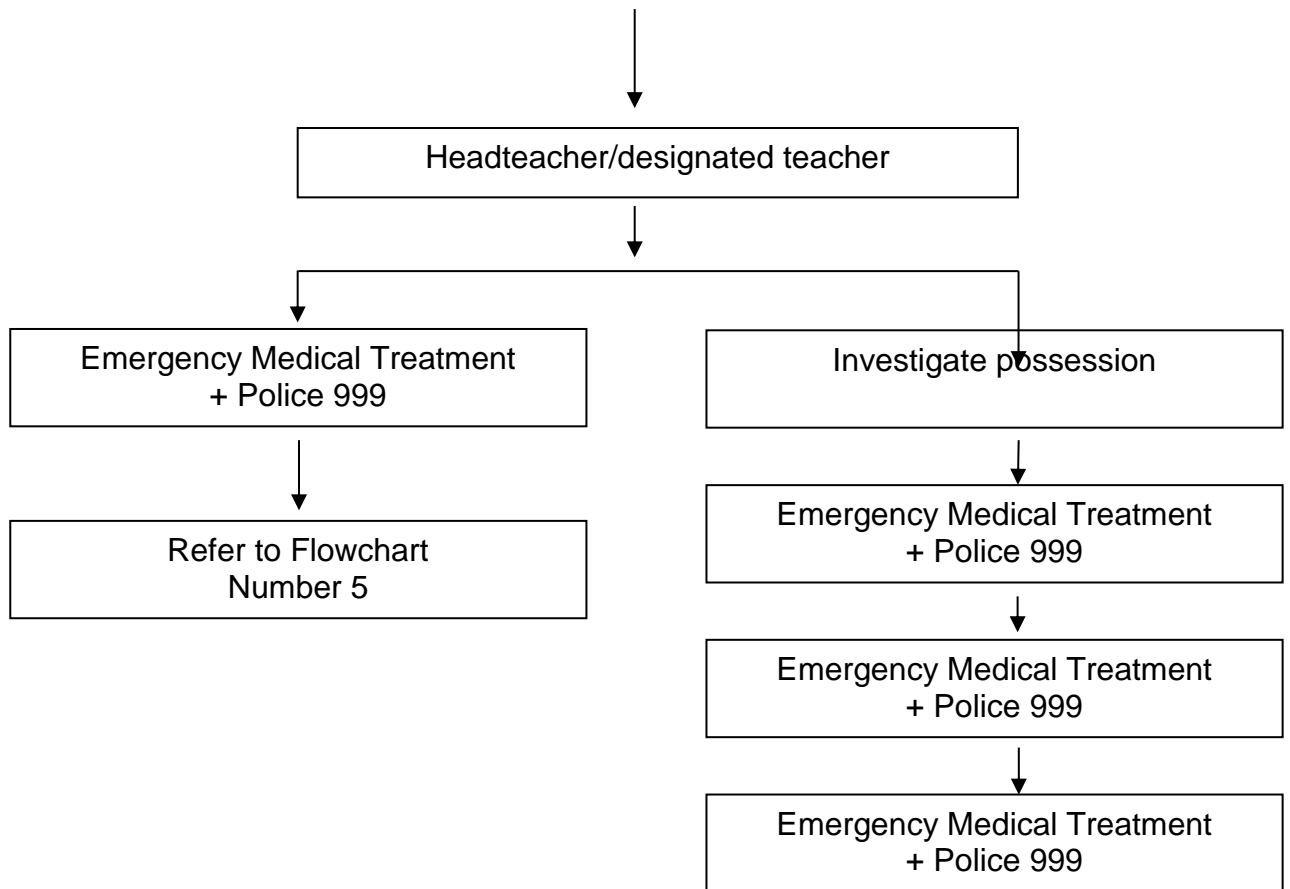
Headteacher/designated teacher

Emergency Medical Treatment + Police 999

Refer to Flowchart Number 5

Investigate possession

Emergency Medical Treatment + Police 999

Emergency Medical Treatment + Police 999

Emergency Medical Treatment + Police 999